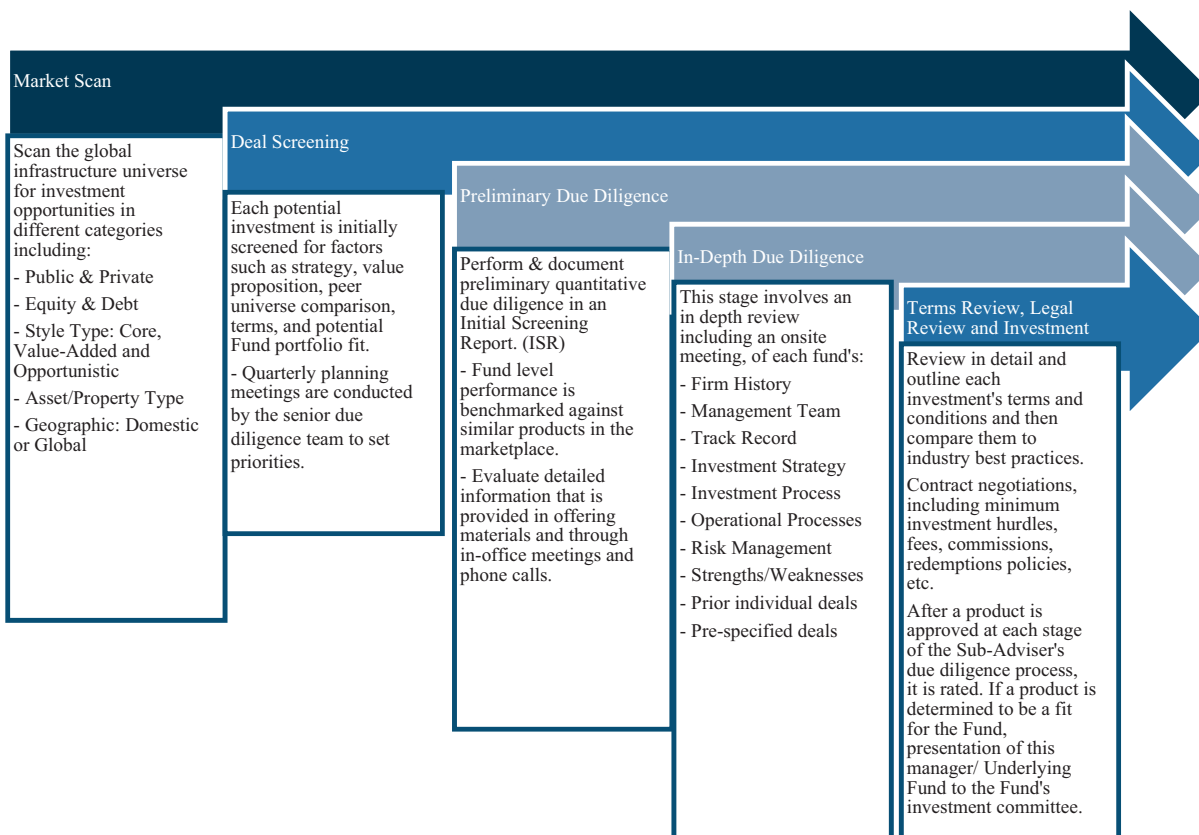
Market Scan

Scan the global infrastructure universe for investment opportunities in different categories including:

- Public & Private

- Equity & Debt

- Style Type: Core, Value-Added and Opportunistic

- Asset/Property Type

- Geographic: Domestic or Global

Deal Screening

Each potential investment is initially screened for factors such as strategy, value proposition, peer universe comparison, terms, and potential Fund portfolio fit.

- Quarterly planning meetings are conducted by the senior due diligence team to set priorities.

Preliminary Due Diligence

Perform & document preliminary quantitative due diligence in an Initial Screening Report. (ISR)

- Fund level performance is benchmarked against similar products in the marketplace.

- Evaluate detailed information that is provided in offering materials and through in-office meetings and phone calls.

In-Depth Due Diligence

This stage involves an in depth review including an onsite meeting, of each fund's:

- Firm History

- Management Team

- Track Record

- Investment Strategy

- Investment Process

- Operational Processes

- Risk Management

- Strengths/Weaknesses

- Prior individual deals

- Pre-specified deals

Terms Review, Legal Review and Investment

Review in detail and outline each investment's terms and conditions and then compare them to industry best practices.

Contract negotiations, including minimum investment hurdles, fees, commissions, redemptions policies, etc.

After a product is approved at each stage of the Sub-Adviser's due diligence process, it is rated. If a product is determined to be a fit for the Fund, presentation of this manager/ Underlying Fund to the Fund's investment committee.